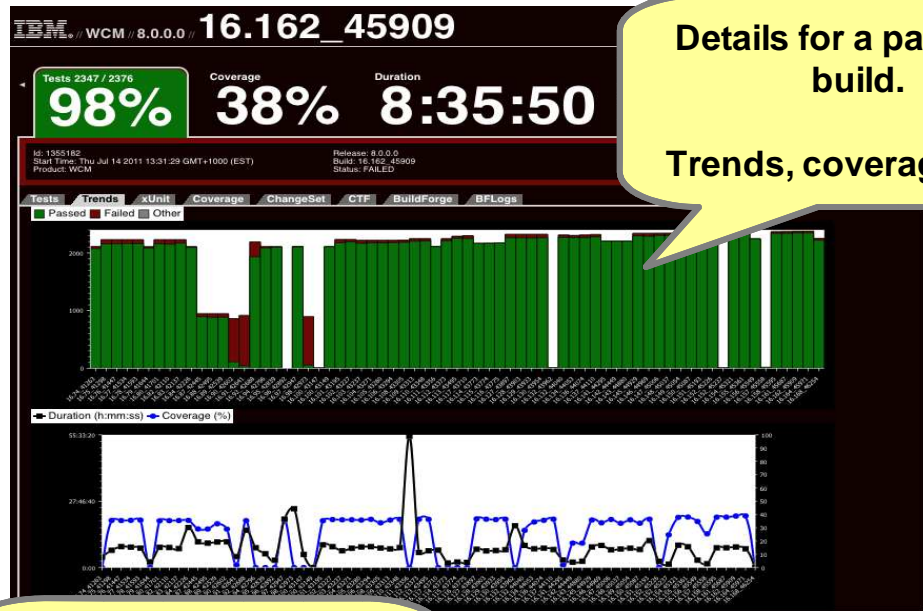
IBM. // WCM // 8.0.0.0 // 16.162_45909

Tests 2347 / 2376
98%

Coverage
38%

Duration
8:35:50

Details for a pa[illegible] build.

Trends, coverag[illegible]

Id: 1355182
Start Time: Thu Jul 14 2011 13:31:29 GMT+1000 (EST)
Product: WCM

Release: 8.0.0.0
Build: 16.162_45909
Status: FAILED

Tests | Trends | xUnit | Coverage | ChangeSet | CTF | BuildForge | BFLogs

Passed Failed Other

2000
1000
0

Duration (h:mm:ss) Coverage (%)

55:33:20
27:46:40
0:00

100
90
80
70
60
50
40
30
20
10
0